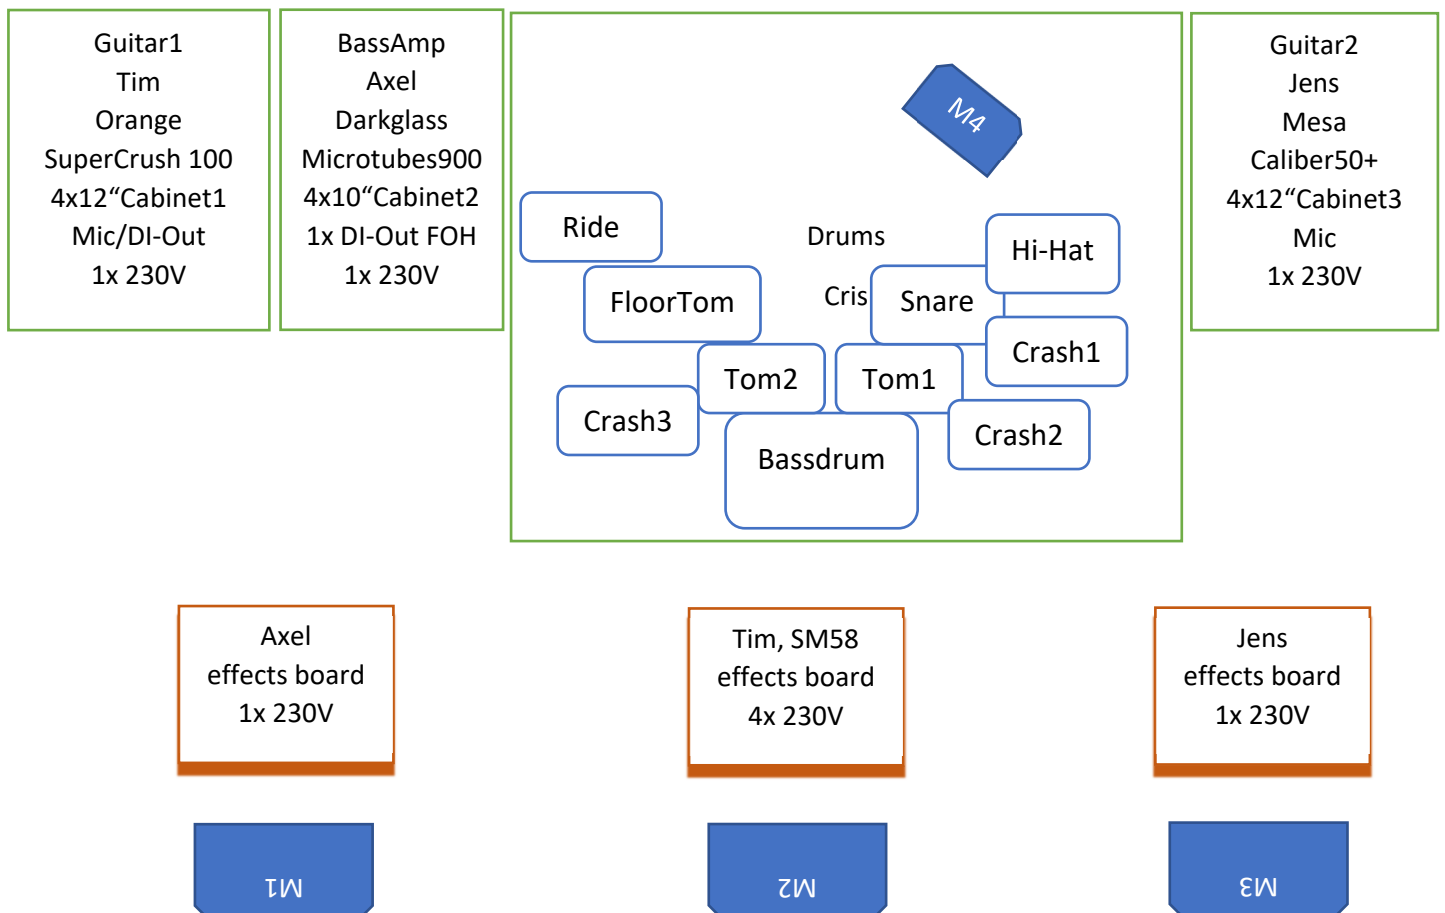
Guitar1
Tim
Orange
SuperCrush 100
4x12“Cabinet1
Mic/DI-Out
1x 230V

BassAmp
Axel
Darkglass
Microtubes900
4x10“Cabinet2
1x DI-Out FOH
1x 230V

M4

Ride

Drums

Cris

Hi-Hat

Snare

FloorTom

Crash1

Tom2

Tom1

Crash3

Crash2

Bassdrum

Guitar2
Jens
Mesa
Caliber50+
4x12“Cabinet3
Mic
1x 230V

Axel
effects board
1x 230V

Tim, SM58
effects board
4x 230V

Jens
effects board
1x 230V

M1

M2

M3